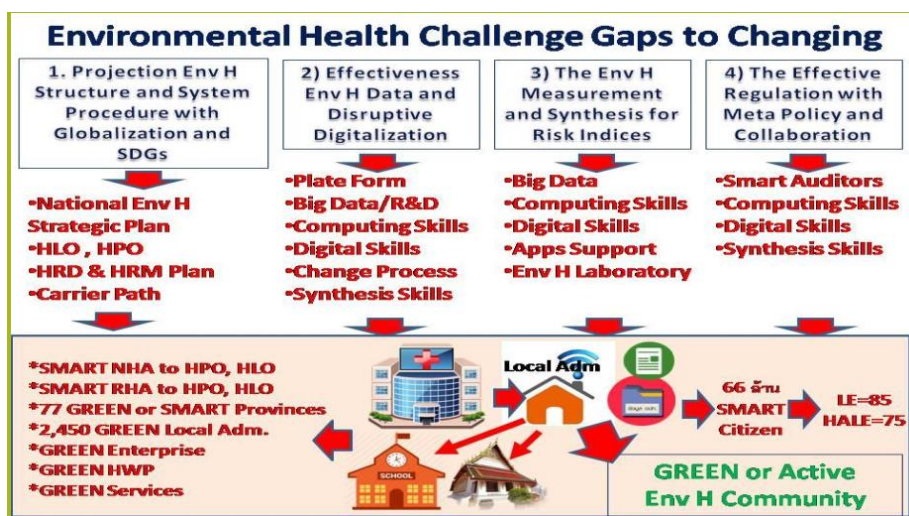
Environmental Health Challenge Gaps to Changing

1. Projection Env H Structure and System Procedure with Globalization and SDGs

•National Env H Strategic Plan
•HLO , HPO
•HRD & HRM Plan
•Carrier Path

2) Effectiveness Env H Data and Disruptive Digitalization

•Plate Form
•Big Data/R&D
•Computing Skills
•Digital Skills
•Change Process
•Synthesis Skills

3) The Env H Measurement and Synthesis for Risk Indices

•Big Data
•Computing Skills
•Digital Skills
•Apps Support
•Env H Laboratory

4) The Effective Regulation with Meta Policy and Collaboration

•Smart Auditors
•Computing Skills
•Digital Skills
•Synthesis Skills

*SMART NHA to HPO, HLO
*SMART RHA to HPO, HLO
*77 GREEN or SMART Provinces
*2,450 GREEN Local Adm.
*GREEN Enterprise
*GREEN HWP
*GREEN Services

Local Adm

SCHOOL

66 ล้าน SMART Citizen

LE=85
HALE=75

GREEN or Active Env H Community